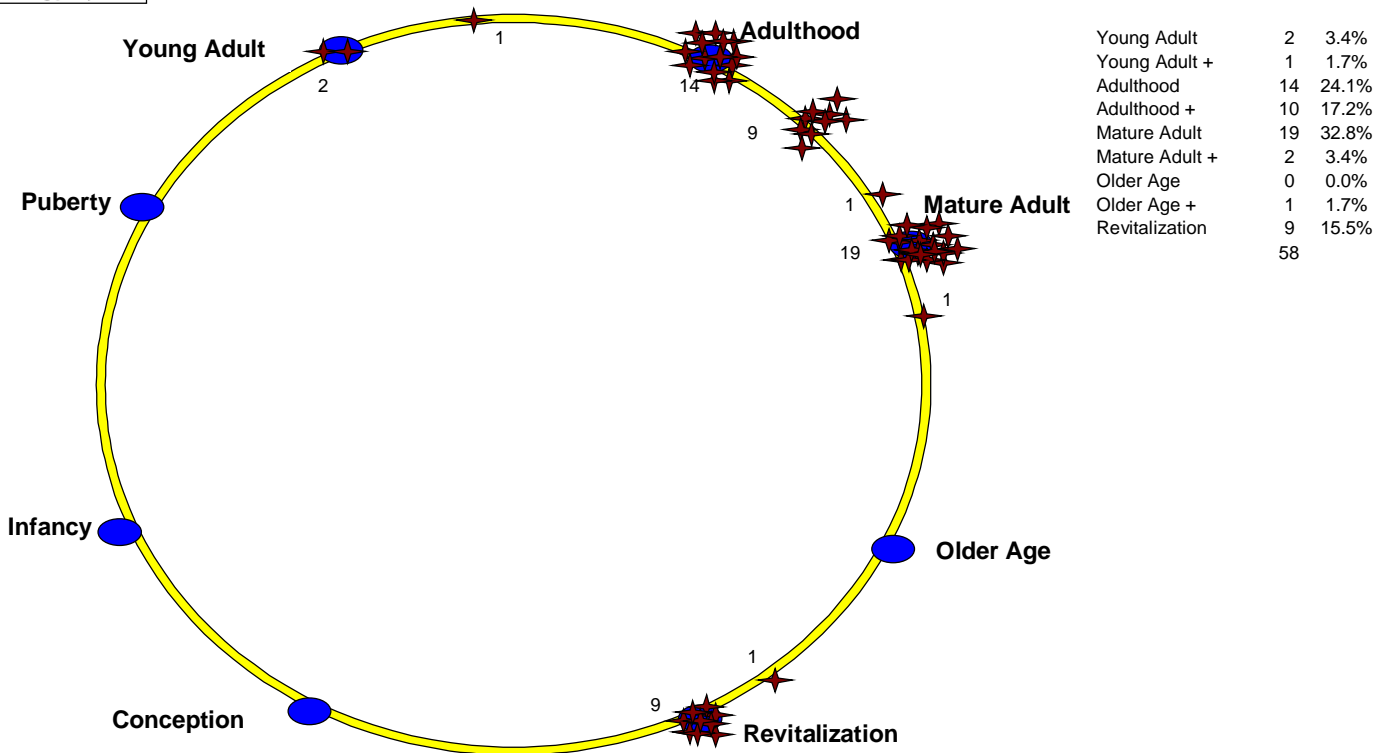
Young Adult

2

1

Adulthood

14

9

Puberty

1

Mature Adult

19

1

Infancy

Older Age

1

9

Conception

Revitalization

| Young Adult | 2 | 3.4% |
|---|---|---|
| Young Adult + | 1 | 1.7% |
| Adulthood | 14 | 24.1% |
| Adulthood + | 10 | 17.2% |
| Mature Adult | 19 | 32.8% |
| Mature Adult + | 2 | 3.4% |
| Older Age | 0 | 0.0% |
| Older Age + | 1 | 1.7% |
| Revitalization | 9 | 15.5% |
| | 58 | |